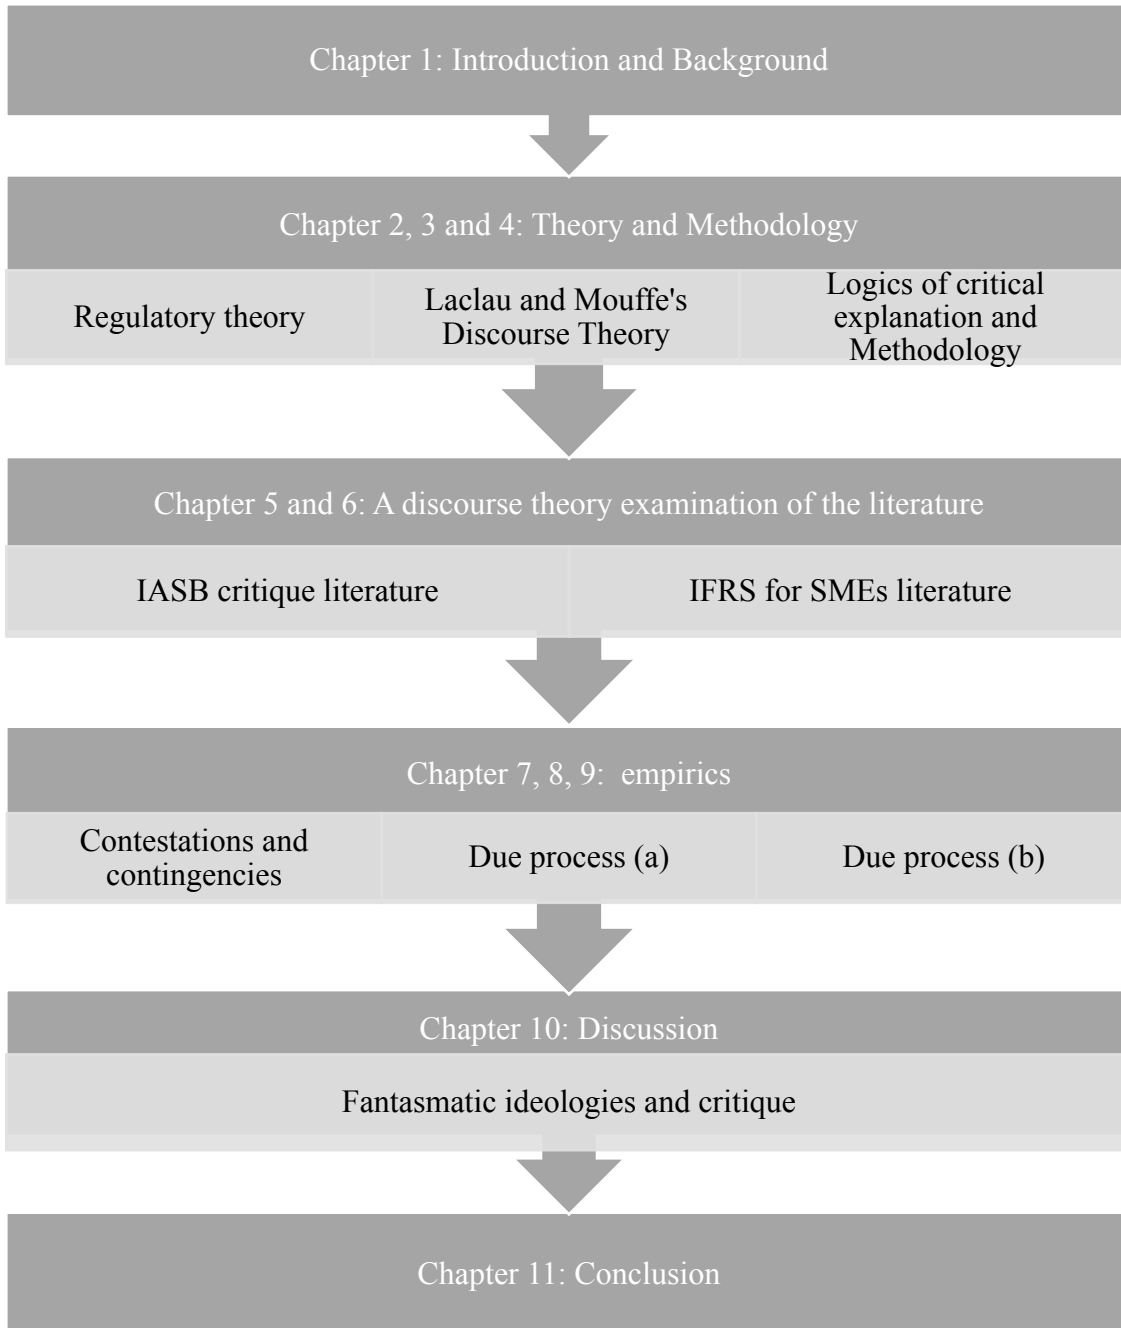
Chapter 1: Introduction and Background

Chapter 2, 3 and 4: Theory and Methodology

Regulatory theory

Laclau and Mouffe's Discourse Theory

Logics of critical explanation and Methodology

Chapter 5 and 6: A discourse theory examination of the literature

IASB critique literature

IFRS for SMEs literature

Chapter 7, 8, 9: empirics

Contestations and contingencies

Due process (a)

Due process (b)

Chapter 10: Discussion

Fantasmatic ideologies and critique

Chapter 11: Conclusion